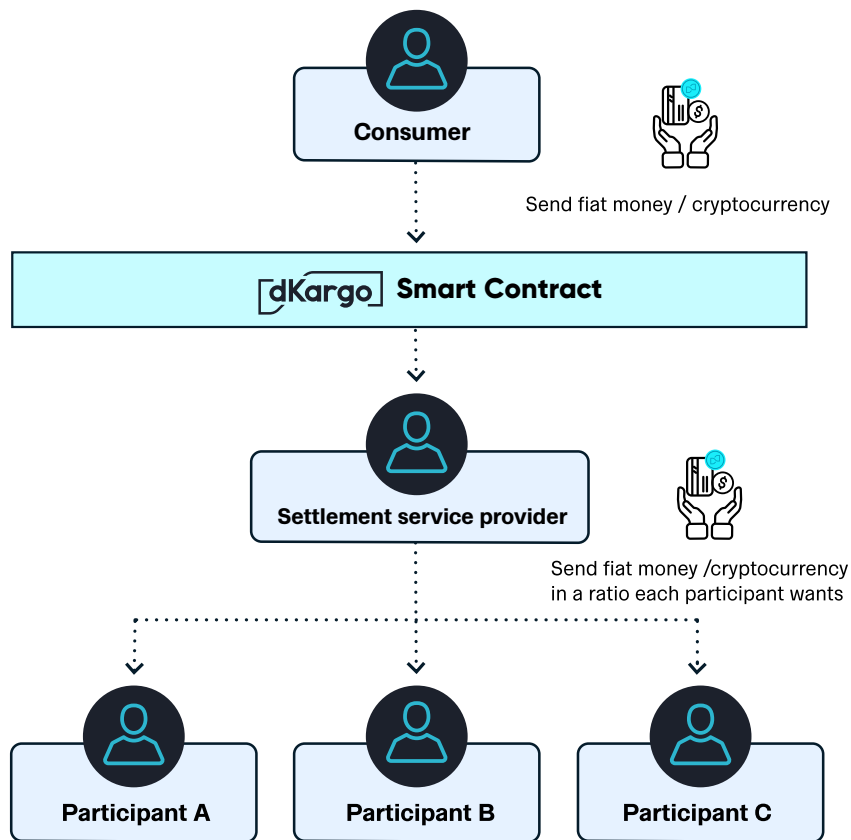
Consumer

Send fiat money / cryptocurrency

dKargo Smart Contract

Settlement service provider

Send fiat money /cryptocurrency in a ratio each participant wants

Participant A

Participant B

Participant C